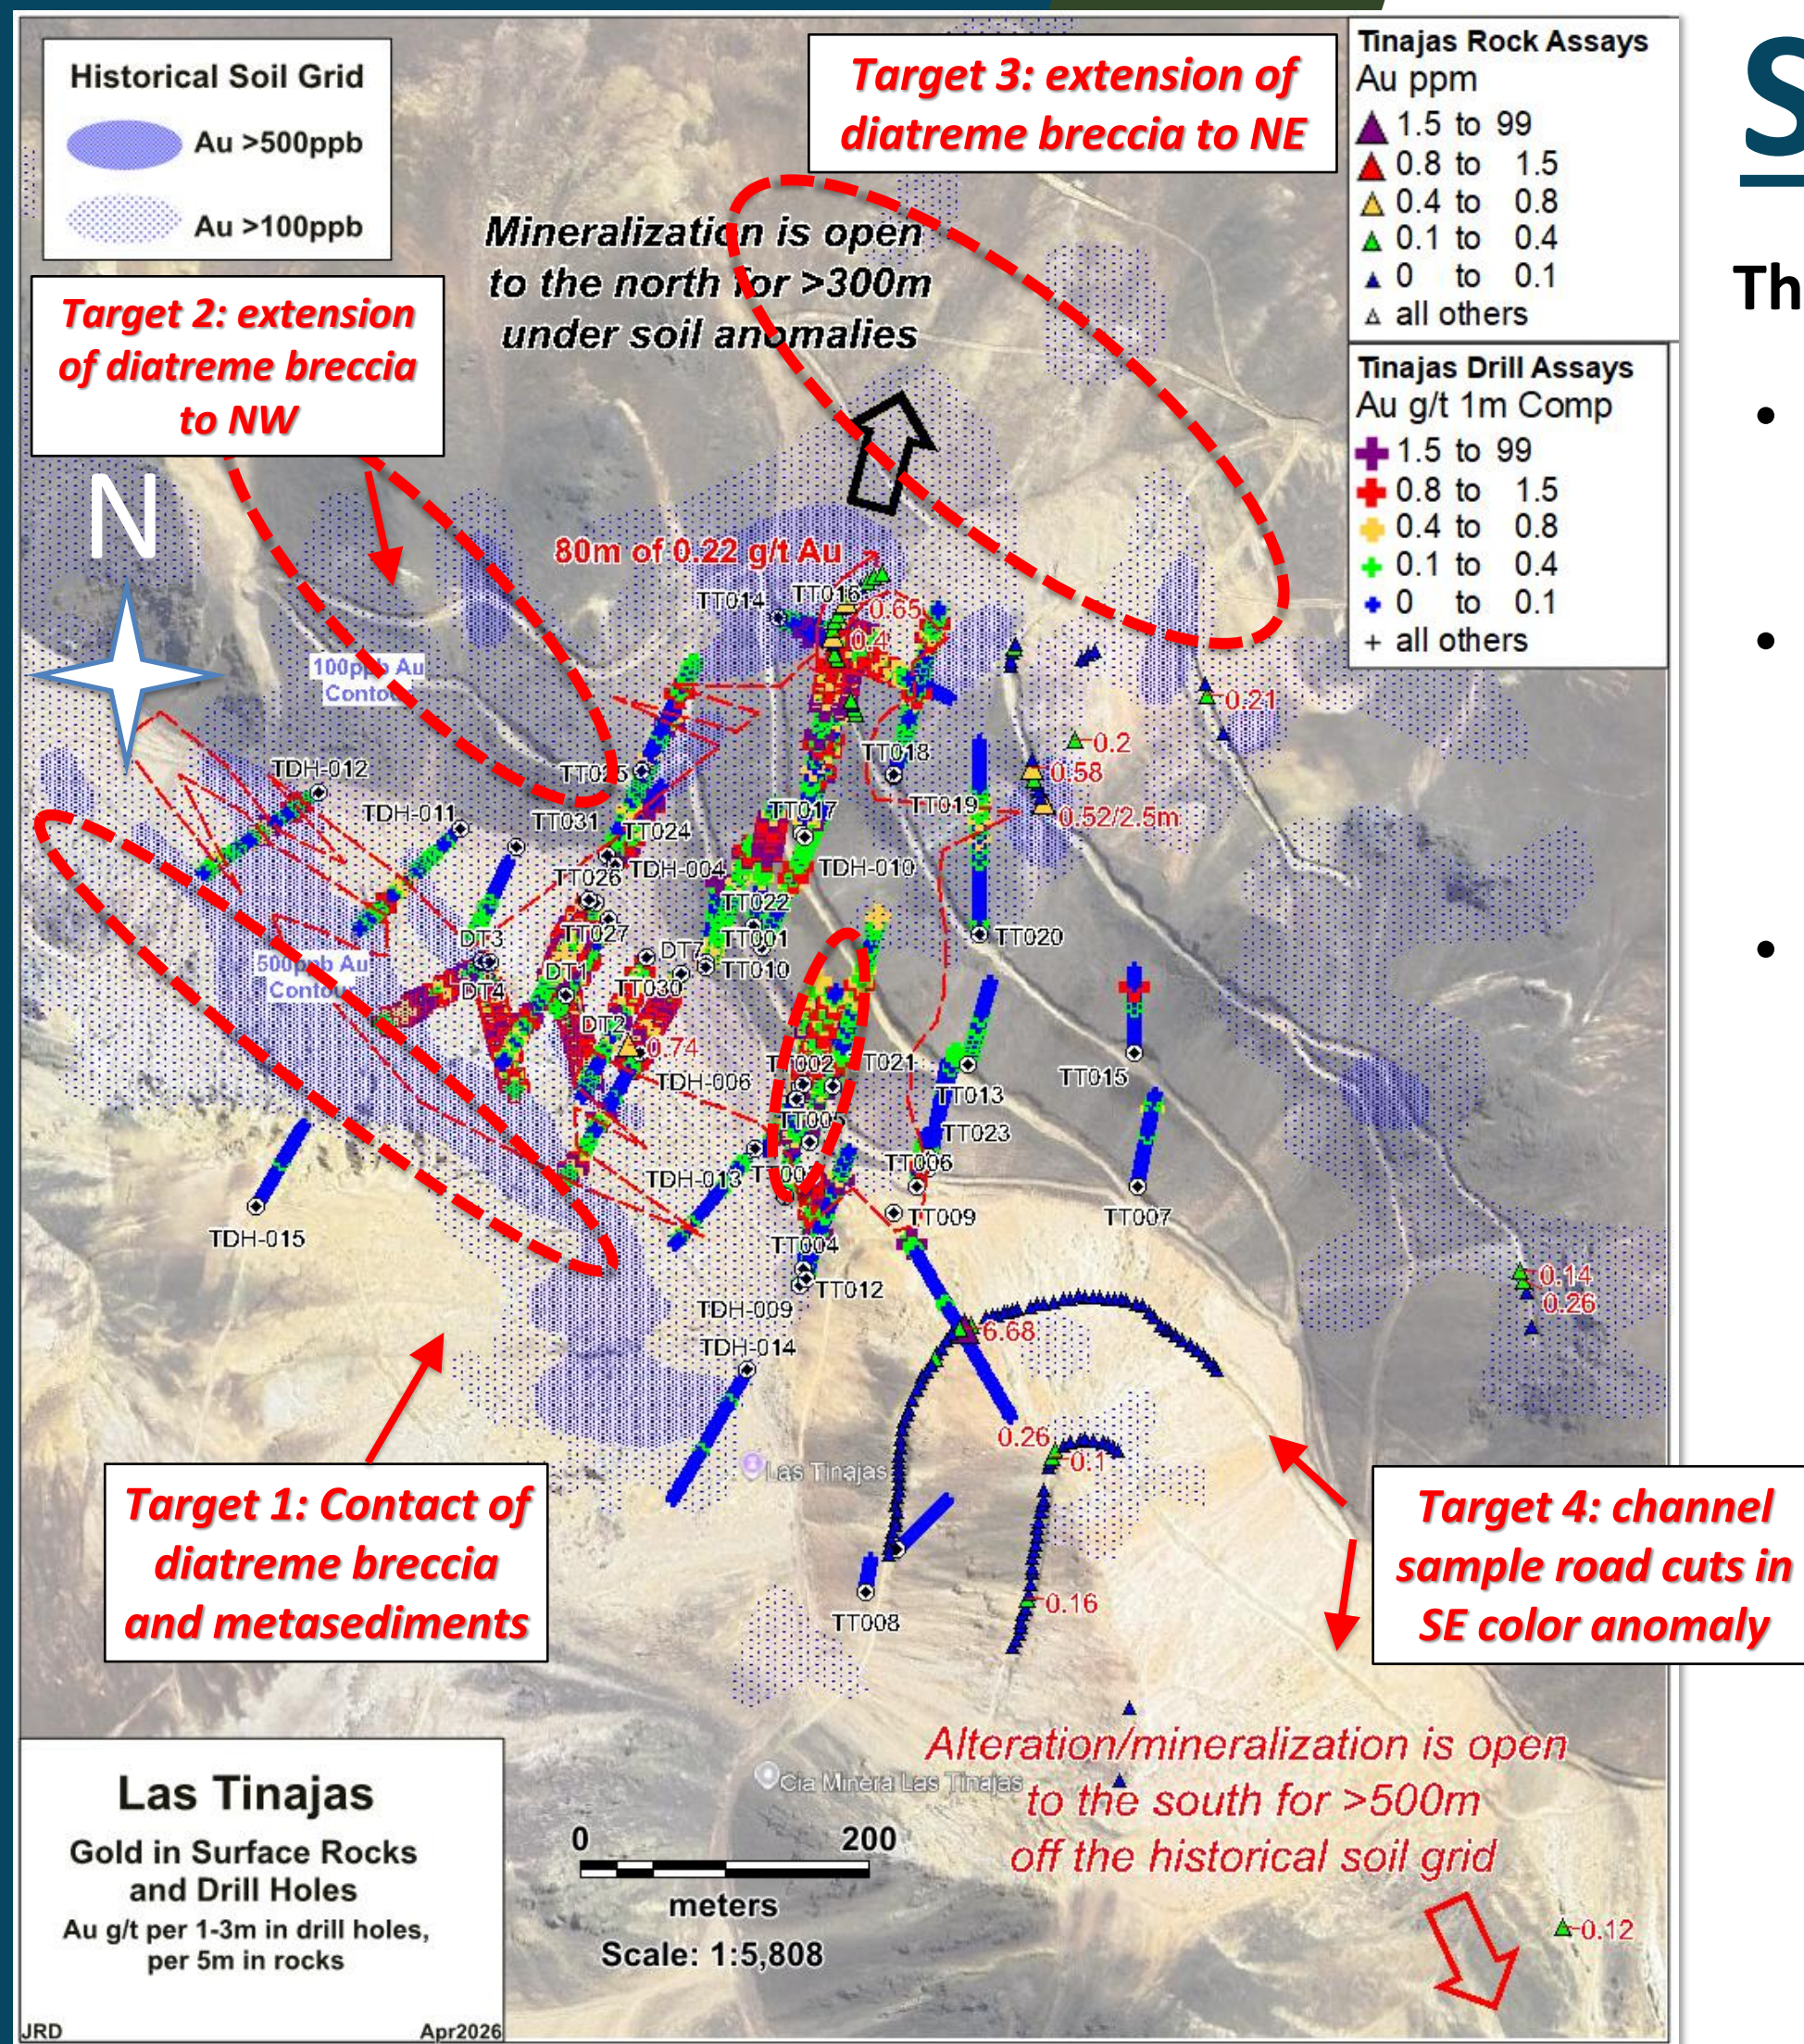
Historical Soil Grid
Au >500ppb
Au >100ppb

Target 3: extension of diatreme breccia to NE

Tinajas Rock Assays
Au ppm
1.5 to 99
0.8 to 1.5
0.4 to 0.8
0.1 to 0.4
0 to 0.1
all others

Tinajas Drill Assays
Au g/t 1m Comp
1.5 to 99
0.8 to 1.5
0.4 to 0.8
0.1 to 0.4
0 to 0.1
all others

S

Th

Mineralization is open to the north for >300m under soil anomalies

Target 2: extension of diatreme breccia to NW

N

80m of 0.22 g/t Au

TT014 TT016 0.65 0.4 TT018 TT019 0.21 0.2 0.58 0.52/2.5m TT025 TT031 TT024 TDH-012 TDH-011 TT026 TDH-004 TT017 TDH-010 TT022 TT027 DT3 DT4 DT1 DT7 TT001 TT010 TT020 TT030 DT2 0.74 TDH-006 TT002 TT021 TT013 TT015 TT023 TT005 TT006 TDH-013 TT003 TT009 TT007 TDH-015 TT004 TT012 TDH-009 TDH-014 6.68 0.14 0.26 0.26 0.1 0.16 TT008

100ppb Au Contour
500ppb Au Contour

Las Tinajas

Target 1: Contact of diatreme breccia and metasediments

Target 4: channel sample road cuts in SE color anomaly

Alteration/mineralization is open to the south for >500m off the historical soil grid

Cia Minera Las Tinajas

0.12

Las Tinajas
Gold in Surface Rocks and Drill Holes
Au g/t per 1-3m in drill holes, per 5m in rocks

0 200
meters
Scale: 1:5,808

JRD Apr2026